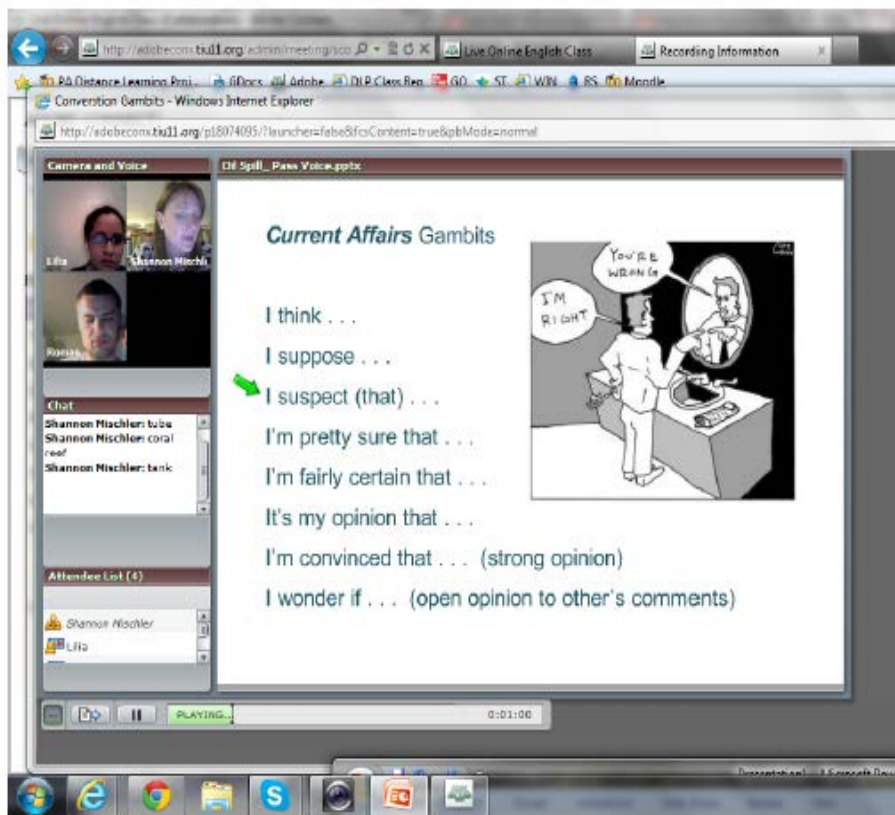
http://adobeconx.tiu11.org/admin/meeting/sco
Live Online English Class
Recording Information
PA Distance Learning Proj...
GDocs
Adobe
DLP Class Reg
GO
ST
WIN
BS
Moodle
Conversation Gambits - Windows Internet Explorer
http://adobeconx.tiu11.org/p18074095/?launcher=false&fcsContent=true&pbMode=normal
Camera and Voice
Lilia
Shannon Mischl
Roman
Oil Spill_ Pass Voice.pptx
Current Affairs Gambits
YOU'RE WRONG
I'M RIGHT
I think . . .
I suppose . . .
I suspect (that) . . .
I'm pretty sure that . . .
I'm fairly certain that . . .
It's my opinion that . . .
I'm convinced that . . . (strong opinion)
I wonder if . . . (open opinion to other's comments)
Chat
Shannon Mischler: tube
Shannon Mischler: coral reef
Shannon Mischler: tank
Attendee List (4)
Shannon Mischler
Lilia
PLAYING...
0:01:00